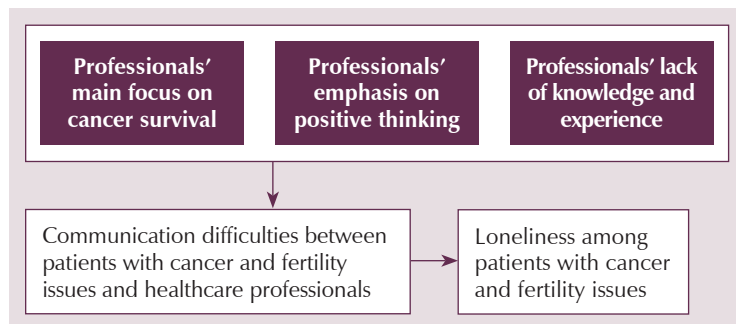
Professionals' main focus on cancer survival

Professionals' emphasis on positive thinking

Professionals' lack of knowledge and experience

Communication difficulties between patients with cancer and fertility issues and healthcare professionals

Loneliness among patients with cancer and fertility issues